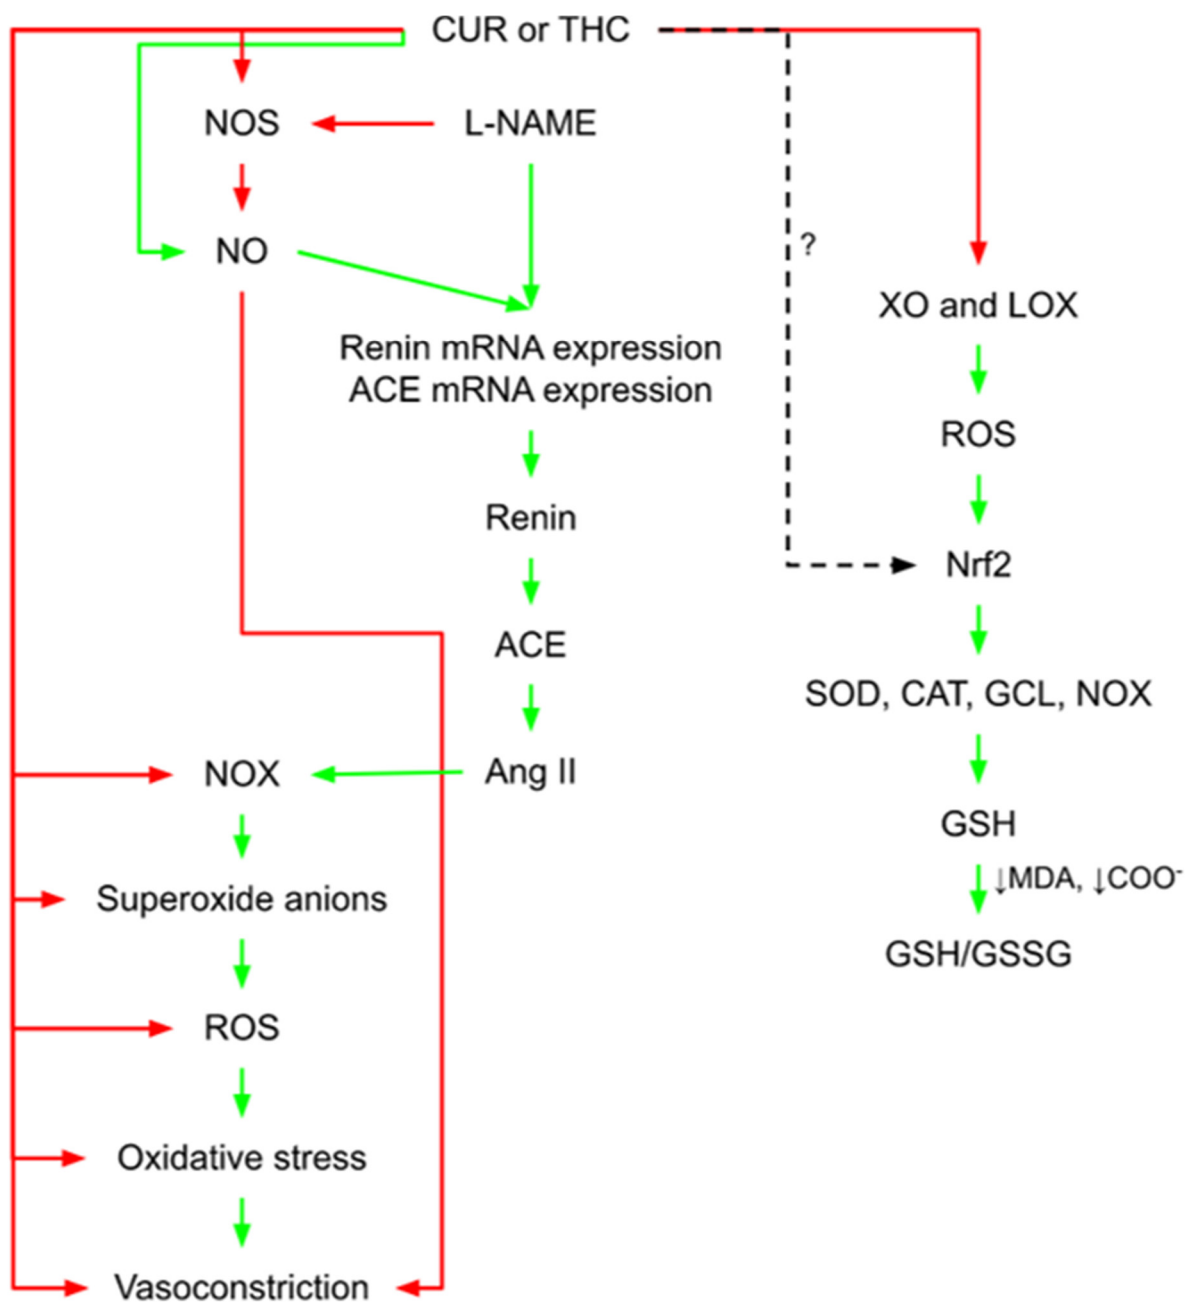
CUR or THC

NOS

L-NAME

NO

?

XO and LOX

Renin mRNA expression
ACE mRNA expression

ROS

Renin

Nrf2

ACE

SOD, CAT, GCL, NOX

NOX

Ang II

GSH

↓MDA, ↓COO$^{-}$

GSH/GSSG

Superoxide anions

ROS

Oxidative stress

Vasoconstriction